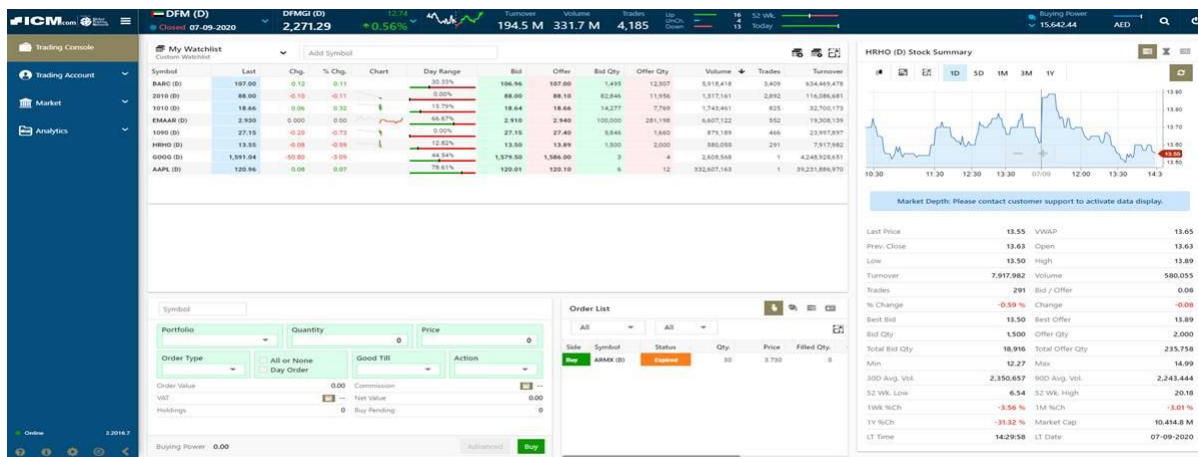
ICM.com

DFM (D)
Closed 07-09-2020

DFMGI (D)
2,271.29
12.74
0.56%

Turnover 194.5 M
Volume 331.7 M
Trades 4,185

Up 16
Unch. 4
Down 13

52 Wk.
Today

Buying Power
15,642.44

AED

Trading Console
Trading Account
Market
Analytics

My Watchlist
Custom Watchlist

Add Symbol

| Symbol | Last | Chg. | % Chg. | Chart | Day Range | Bid | Offer | Bid Qty | Offer Qty | Volume | Trades | Turnover |
|---|---|---|---|---|---|---|---|---|---|---|---|---|
| BARC (D) | 107.00 | 0.12 | 0.11 | | 30.33% | 106.96 | 107.00 | 1,495 | 12,507 | 5,918,418 | 3,409 | 634,469,478 |
| 2010 (D) | 88.00 | -0.10 | -0.11 | | 0.00% | 88.00 | 88.10 | 82,846 | 11,956 | 1,317,161 | 2,892 | 116,086,681 |
| 1010 (D) | 18.66 | 0.06 | 0.32 | | 15.79% | 18.64 | 18.66 | 14,277 | 7,769 | 1,743,461 | 825 | 32,700,173 |
| EMAAR (D) | 2.930 | 0.000 | 0.00 | | 66.67% | 2.910 | 2.940 | 100,000 | 281,198 | 6,607,122 | 552 | 19,308,139 |
| 1090 (D) | 27.15 | -0.20 | -0.73 | | 0.00% | 27.15 | 27.40 | 5,846 | 1,660 | 879,189 | 466 | 23,997,897 |
| HRHO (D) | 13.55 | -0.08 | -0.59 | | 12.82% | 13.50 | 13.89 | 1,500 | 2,000 | 580,055 | 291 | 7,917,982 |
| GOOG (D) | 1,591.04 | -50.80 | -3.09 | | 44.54% | 1,579.50 | 1,586.00 | 3 | 4 | 2,608,568 | 1 | 4,248,928,651 |
| AAPL (D) | 120.96 | 0.08 | 0.07 | | 78.61% | 120.01 | 120.10 | 6 | 12 | 332,607,163 | 1 | 39,231,886,970 |

HRHO (D) Stock Summary

1D 5D 1M 3M 1Y

13.90
13.80
13.70
13.60
13.50
10:30 11:30 12:30 13:30 07/09 12:00 13:30 14:3

Market Depth: Please contact customer support to activate data display.

| | | | |
|---|---|---|---|
| Last Price | 13.55 | VWAP | 13.65 |
| Prev. Close | 13.63 | Open | 13.63 |
| Low | 13.50 | High | 13.89 |
| Turnover | 7,917,982 | Volume | 580,055 |
| Trades | 291 | Bid / Offer | 0.08 |
| % Change | -0.59 % | Change | -0.08 |
| Best Bid | 13.50 | Best Offer | 13.89 |
| Bid Qty | 1,500 | Offer Qty | 2,000 |
| Total Bid Qty | 18,916 | Total Offer Qty | 235,758 |
| Min | 12.27 | Max | 14.99 |
| 30D Avg. Vol. | 2,350,657 | 90D Avg. Vol. | 2,243,444 |
| 52 Wk. Low | 6.54 | 52 Wk. High | 20.18 |
| 1Wk %Ch | -3.56 % | 1M %Ch | -3.01 % |
| 1Y %Ch | -31.32 % | Market Cap | 10,414.8 M |
| LT Time | 14:29:58 | LT Date | 07-09-2020 |

Symbol
Portfolio
Quantity 0
Price 0
Order Type
All or None
Day Order
Good Till
Action
Order Value 0.00
Commission --
VAT --
Net Value 0.00
Holdings 0
Buy Pending 0

Buying Power 0.00
Advanced
Buy

Order List
All
All

| Side | Symbol | Status | Qty. | Price | Filled Qty. |
|---|---|---|---|---|---|
| Buy | ARMX (D) | Expired | 50 | 3.750 | 0 |

Online 2.2016.7